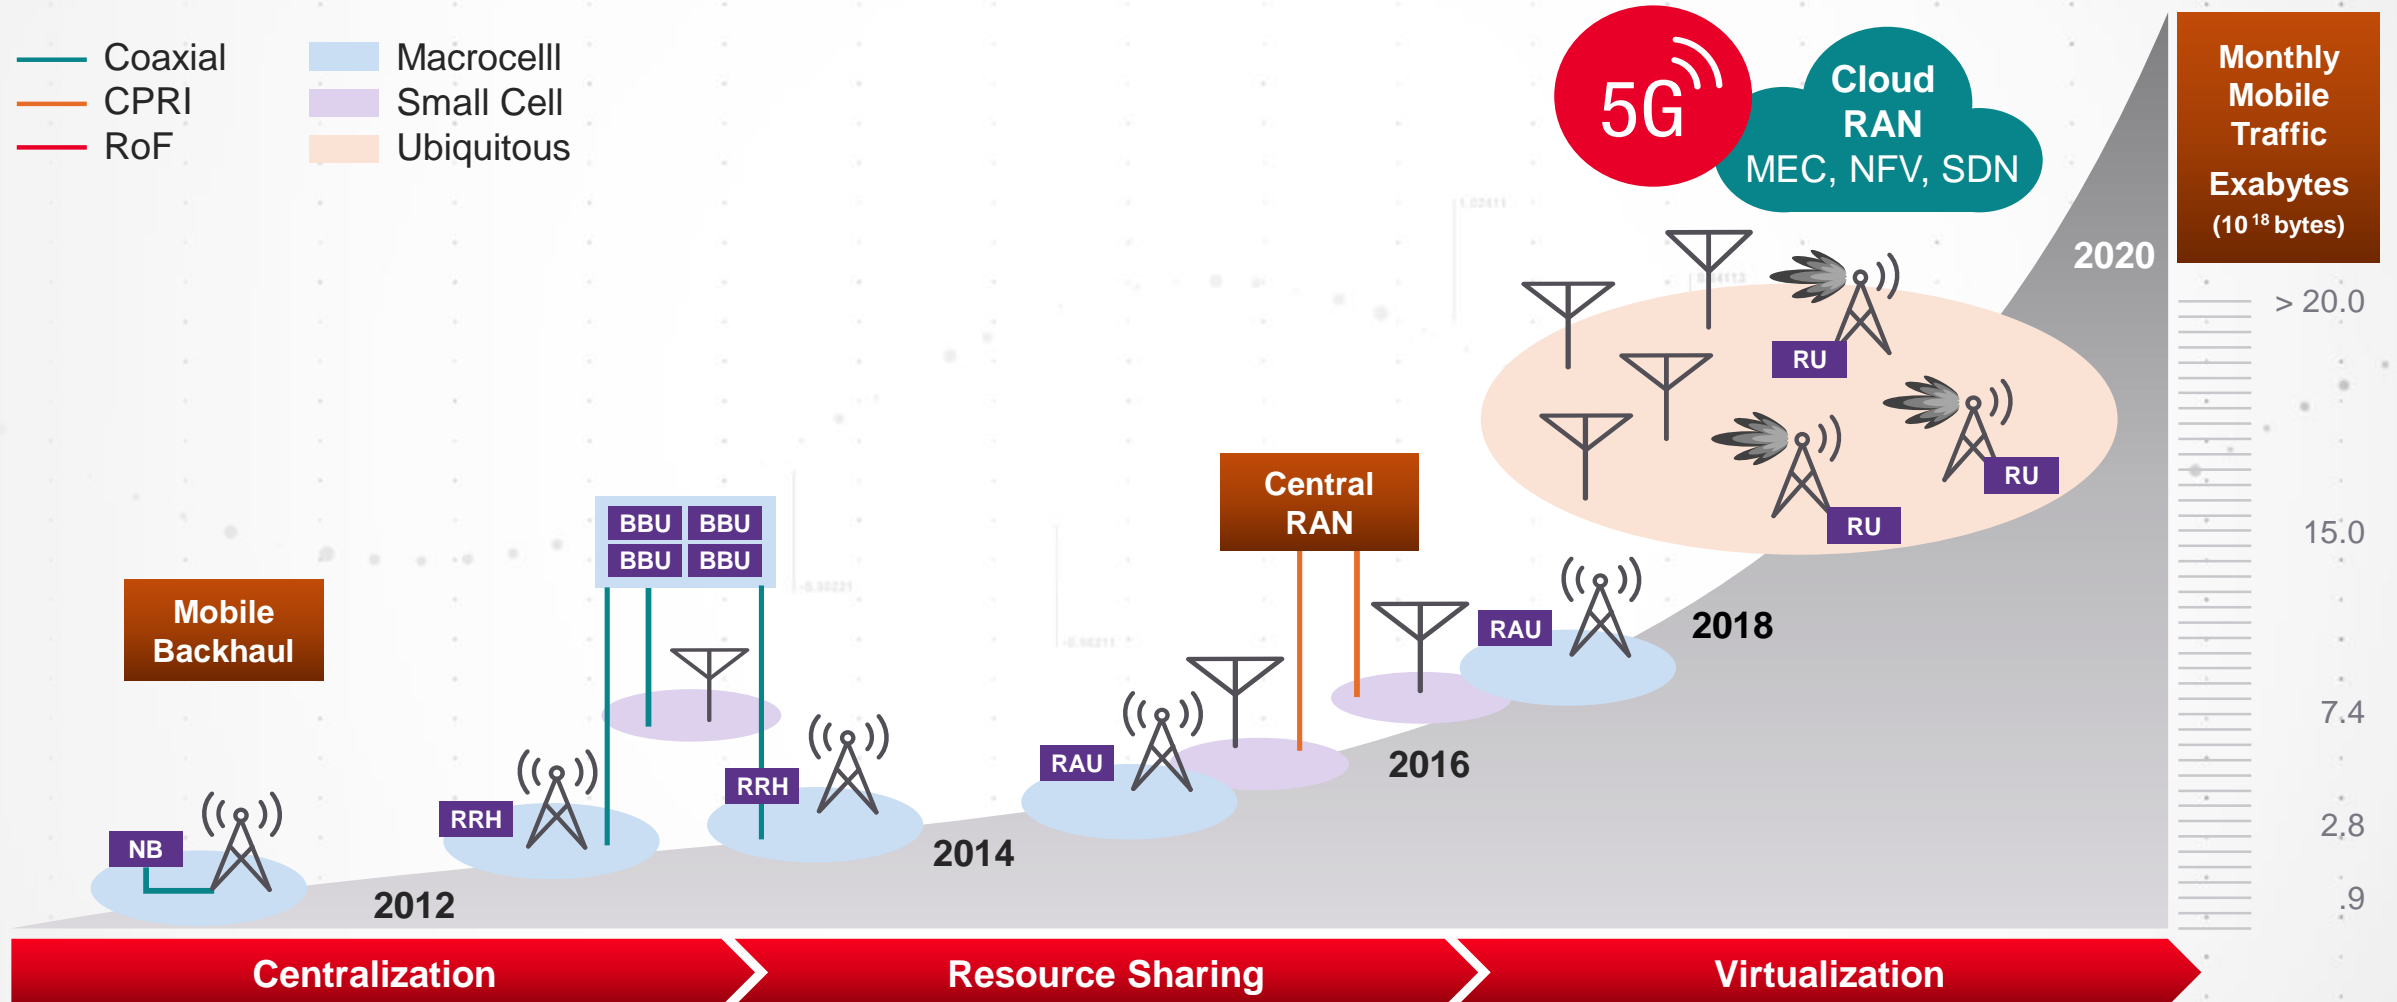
Coaxial
CPRI
RoF

Macrocelll
Small Cell
Ubiquitous

5G

Cloud RAN
MEC, NFV, SDN

Monthly Mobile Traffic
Exabytes
($10^{18}$ bytes)

2020

> 20.0

15.0

7.4

2.8

.9

RU
RU
RU

Central RAN

RAU

2018

2016

RAU

BBU BBU
BBU BBU

Mobile Backhaul

RRH

RRH

2014

NB

2012

Centralization
Resource Sharing
Virtualization